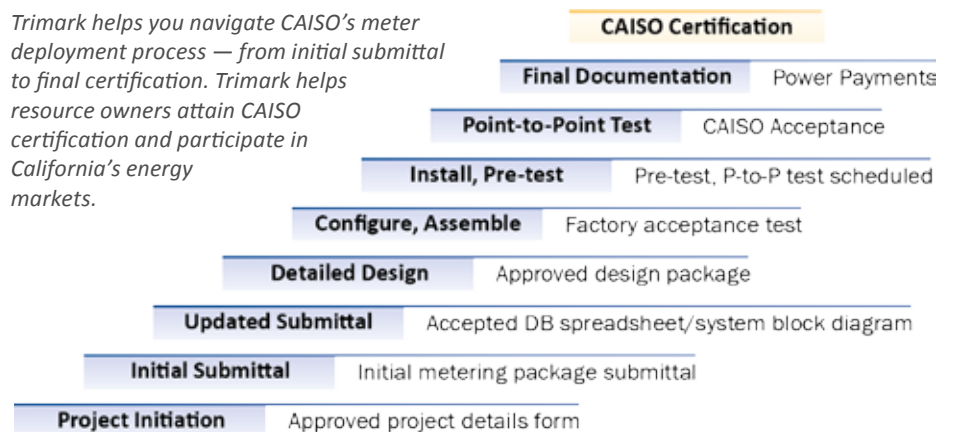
Trimark helps you navigate CAISO's meter deployment process — from initial submittal to final certification. Trimark helps resource owners attain CAISO certification and participate in California's energy markets.

CAISO Certification

Final Documentation Power Payments

Point-to-Point Test CAISO Acceptance

Install, Pre-test Pre-test, P-to-P test scheduled

Configure, Assemble Factory acceptance test

Detailed Design Approved design package

Updated Submittal Accepted DB spreadsheet/system block diagram

Initial Submittal Initial metering package submittal

Project Initiation Approved project details form